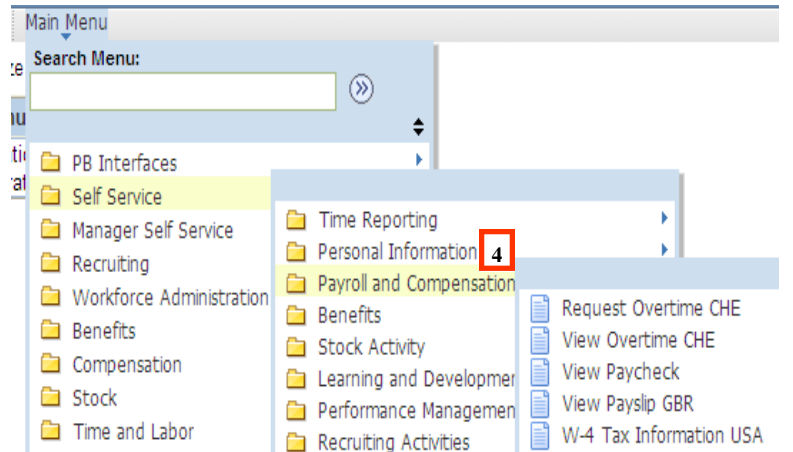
Main Menu

Search Menu:

PB Interfaces
Self Service
Manager Self Service
Recruiting
Workforce Administration
Benefits
Compensation
Stock
Time and Labor

Time Reporting
Personal Information
Payroll and Compensation
Benefits
Stock Activity
Learning and Developmer
Performance Managemen
Recruiting Activities

4

Request Overtime CHE
View Overtime CHE
View Paycheck
View Payslip GBR
W-4 Tax Information USA